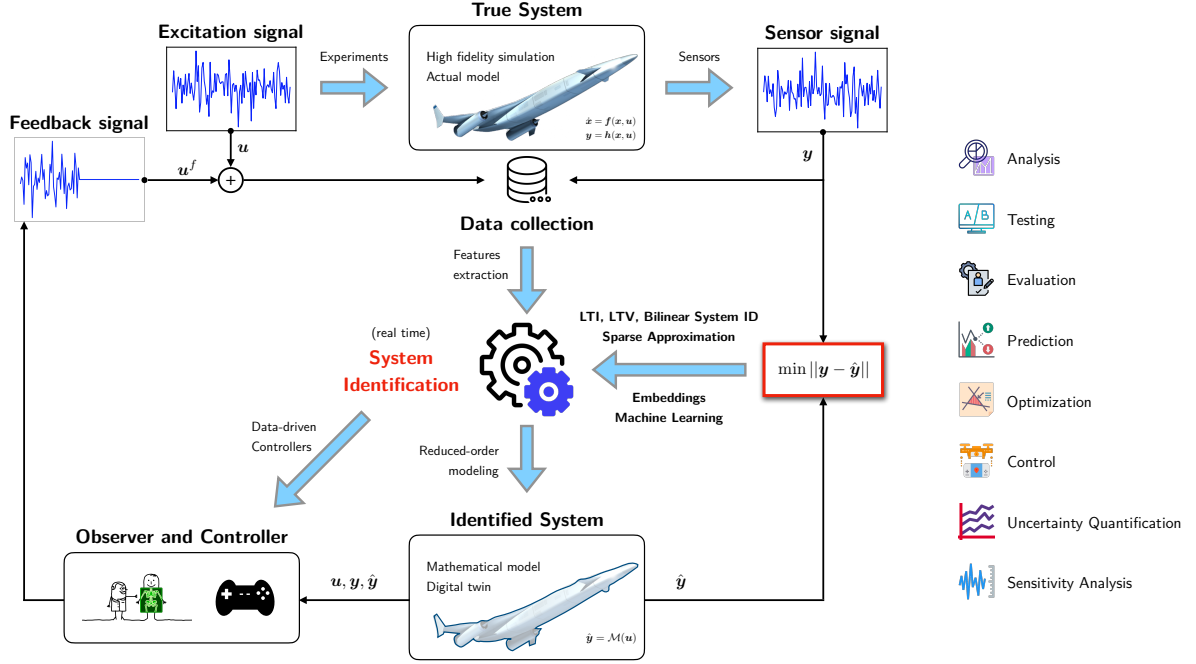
Excitation signal

Experiments

True System

High fidelity simulation
Actual model

$\dot{x} = f(x, u)$
$y = h(x, u)$

Sensors

Sensor signal

Feedback signal

$u$

$u^f$

$+$

$y$

Data collection

Features extraction

LTI, LTV, Bilinear System ID
Sparse Approximation

(real time)
System Identification

$\min ||y - \hat{y}||$

Embeddings
Machine Learning

Data-driven Controllers

Reduced-order modeling

Identified System

Mathematical model
Digital twin

$\hat{y} = \mathcal{M}(u)$

$\hat{y}$

Observer and Controller

$u, y, \hat{y}$

Analysis

Testing

A B

Evaluation

Prediction

Optimization

Control

Uncertainty Quantification

Sensitivity Analysis